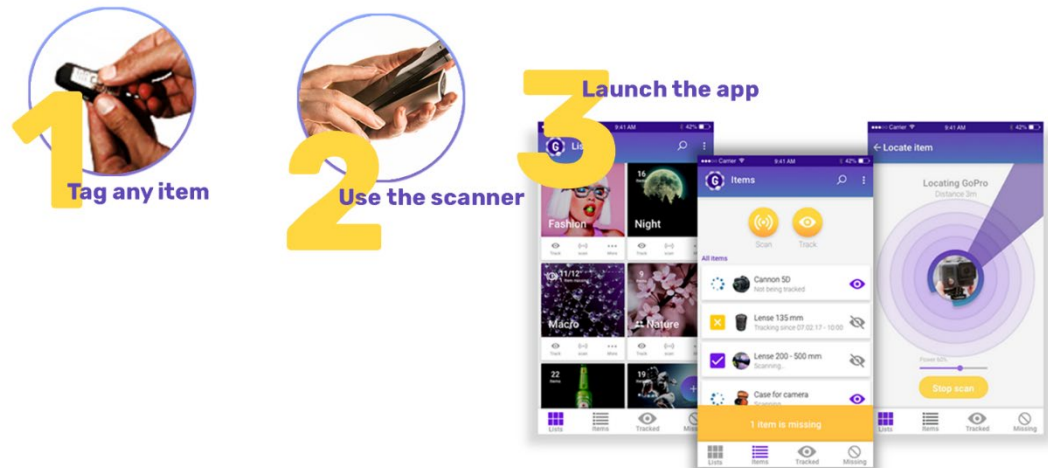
1
Tag any item

2
Use the scanner

3
Launch the app

9:41 AM 42%
Lis
Fashion
Night
16
Track Scan More Track Scan
11/12
Macro
Nature
Track Scan More Track Scan
22
19
Lists Items Tracked Missi

Carrier 9:41 AM 42%
Items
Scan
Track
All items
Cannon 5D
Not being tracked
Lense 135 mm
Tracking since 07.02.17 - 10:00
Lense 200 - 500 mm
Scanning...
Case for camera
1 item is missing
Lists Items Tracked Missing

Carrier 9:41 AM 42%
← Locate item
Locating GoPro
Distance 3m
Power 40%
Stop scan
Lists Items Tracked Missing